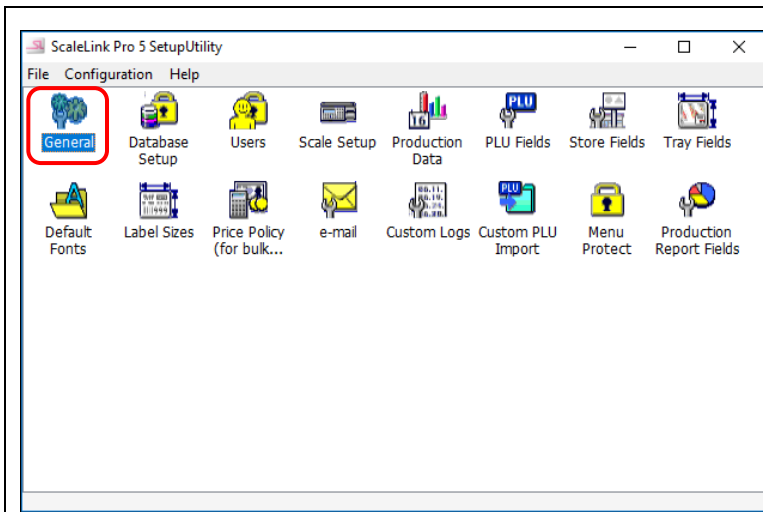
ScaleLink Pro 5 SetupUtility

File Configuration Help

General
Database Setup
Users
Scale Setup
Production Data
PLU Fields
Store Fields
Tray Fields

Default Fonts
Label Sizes
Price Policy (for bulk...
e-mail
Custom Logs
Custom PLU Import
Menu Protect
Production Report Fields